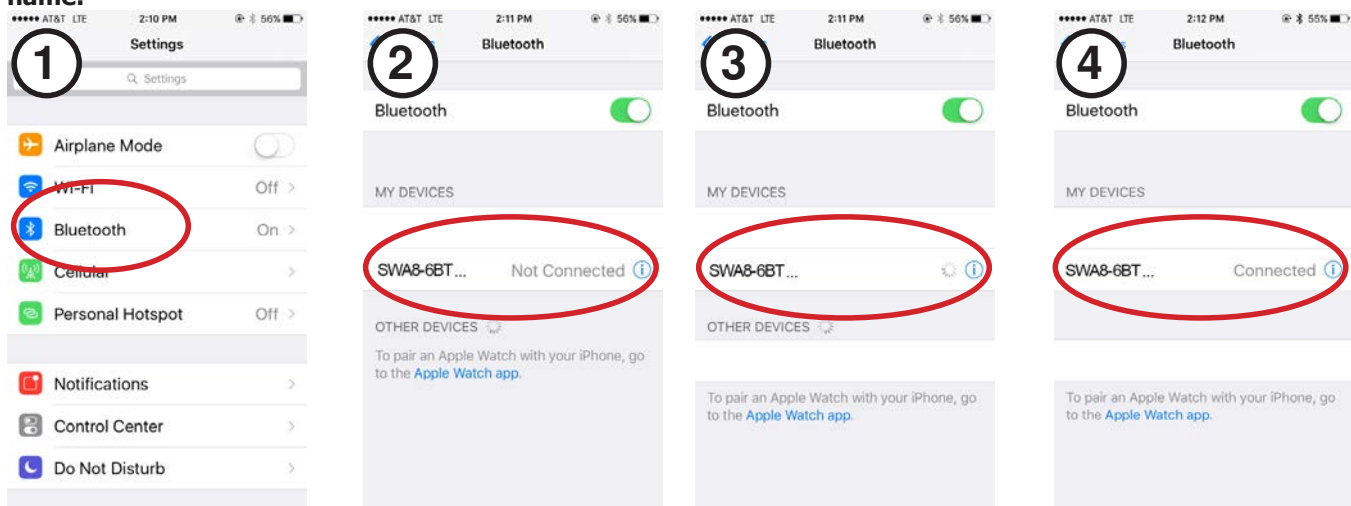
name.

●●●●● AT&T LTE 2:10 PM 56%

Settings

1

Settings

Airplane Mode

Wi-Fi Off

Bluetooth On

Cellular

Personal Hotspot Off

Notifications

Control Center

Do Not Disturb

●●●●● AT&T LTE 2:11 PM 56%

Bluetooth

2

Bluetooth

MY DEVICES

SWA8-6BT... Not Connected

OTHER DEVICES

To pair an Apple Watch with your iPhone, go to the Apple Watch app.

●●●●● AT&T LTE 2:11 PM 56%

Bluetooth

3

Bluetooth

MY DEVICES

SWA8-6BT...

OTHER DEVICES

To pair an Apple Watch with your iPhone, go to the Apple Watch app.

●●●●● AT&T LTE 2:12 PM 55%

Bluetooth

4

Bluetooth

MY DEVICES

SWA8-6BT... Connected

To pair an Apple Watch with your iPhone, go to the Apple Watch app.